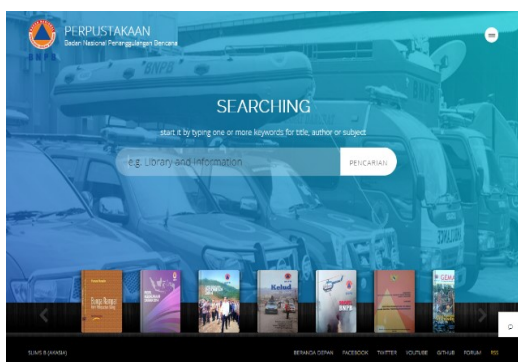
BNPB

PERPUSTAKAAN
Badan Nasional Penanggulangan Bencana

BNPB

SEARCHING

start it by typing one or more keywords for title, author or subject

e.g. Library and Information

PENCARIAN

Kelud

BNPB

SLiMS 8 (AKASIA)

BERANDA DEPAN FACEBOOK TWITTER YOUTUBE GITHUB FORUM RSS